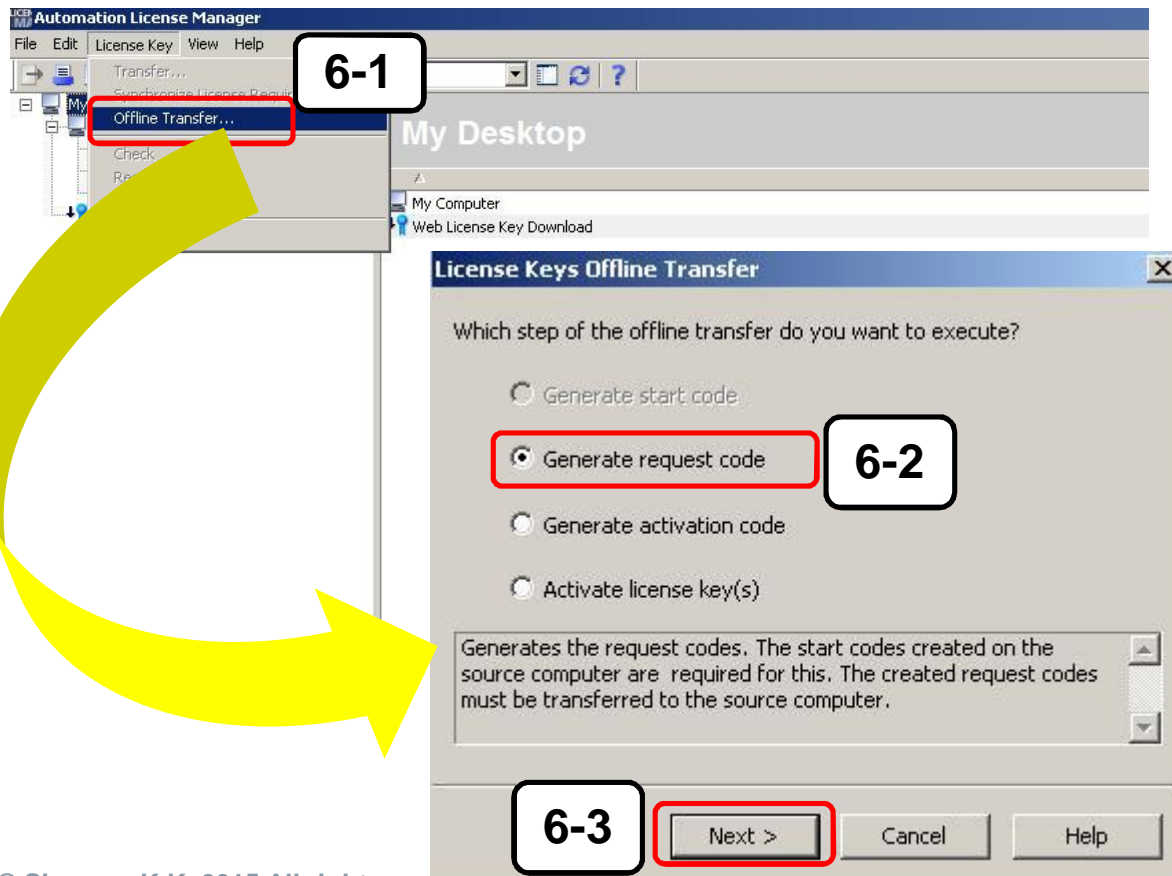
Automation License Manager

File Edit License Key View Help

Transfer...
Synchronize License Requi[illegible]
Offline Transfer...
Check
Re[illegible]

6-1

My Desktop

My Computer
Web License Key Download

License Keys Offline Transfer

Which step of the offline transfer do you want to execute?

Generate start code

Generate request code

6-2

Generate activation code

Activate license key(s)

Generates the request codes. The start codes created on the source computer are required for this. The created request codes must be transferred to the source computer.

6-3

Next >

Cancel

Help

© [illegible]